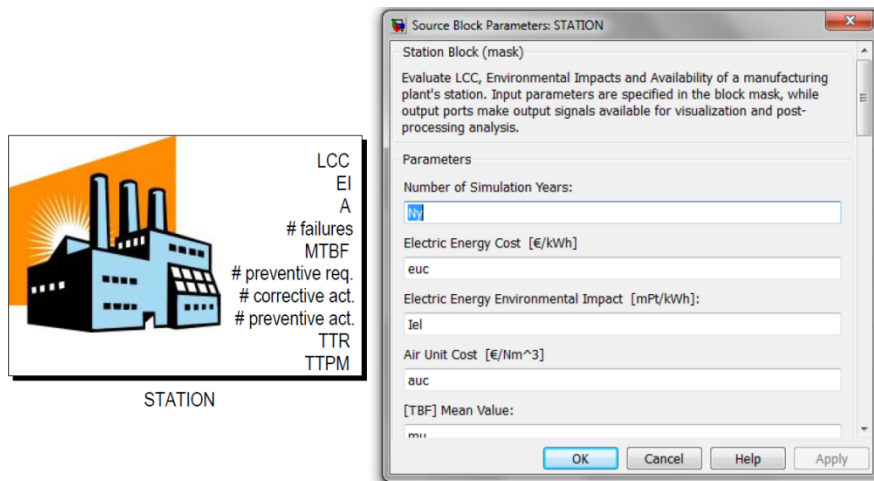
LCC
EI
A
# failures
MTBF
# preventive req.
# corrective act.
# preventive act.
TTR
TTPM

STATION

Source Block Parameters: STATION

Station Block (mask)

Evaluate LCC, Environmental Impacts and Availability of a manufacturing plant's station. Input parameters are specified in the block mask, while output ports make output signals available for visualization and post-processing analysis.

Parameters

Number of Simulation Years:

Ny

Electric Energy Cost [€/kWh]

euc

Electric Energy Environmental Impact [mPt/kWh]:

Iel

Air Unit Cost [€/Nm^3]

auc

[TBF] Mean Value:

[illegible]

OK Cancel Help Apply